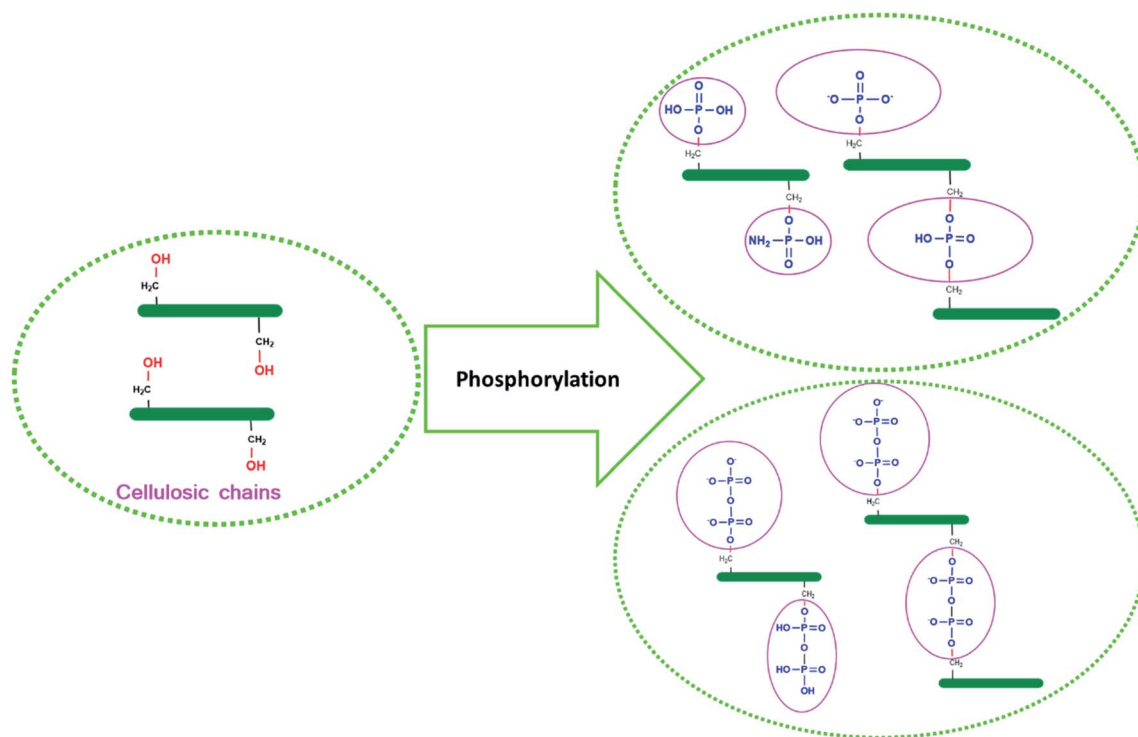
OH
$H_2C$
$CH_2$
OH
OH
$H_2C$
$CH_2$
OH
Cellulosic chains

Phosphorylation

O
HO–P–OH
O
$H_2C$
$CH_2$
O
$NH_2$–P–OH
O

O
$^{-}$O–P–O$^{-}$
O
$H_2C$
$CH_2$
O
HO–P=O
O
$CH_2$

O$^{-}$
$^{-}$O–P=O
O
$^{-}$O–P=O
O
$H_2C$
$CH_2$
O
HO–P=O
O
HO–P=O
OH

O$^{-}$
$^{-}$O–P=O
O
$^{-}$O–P=O
O
$H_2C$
$CH_2$
O
$^{-}$O–P=O
O
$^{-}$O–P=O
O
$CH_2$